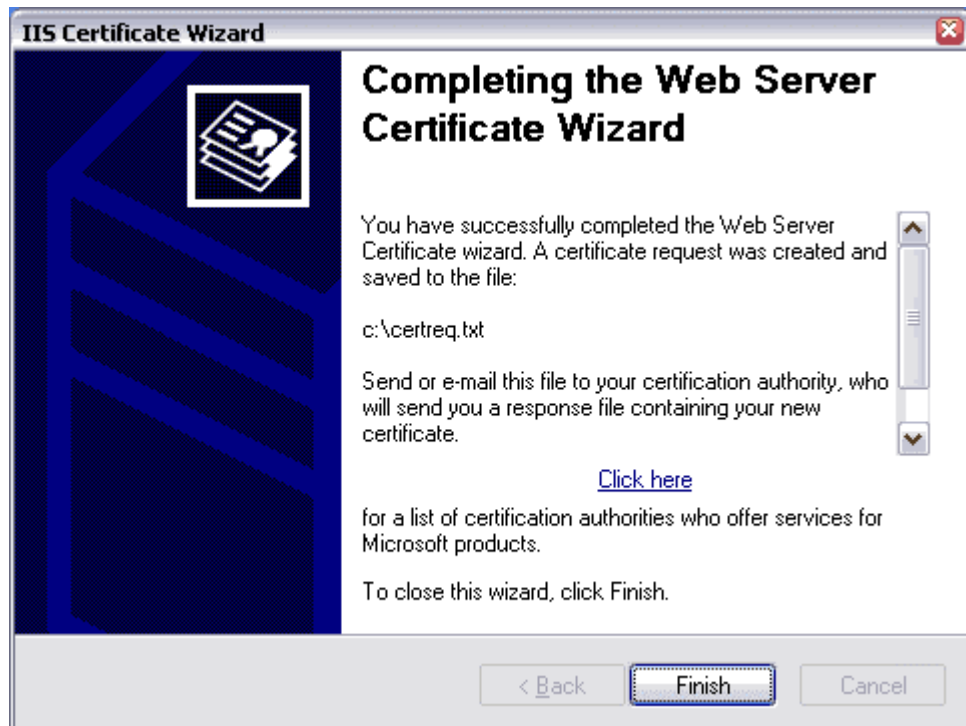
IIS Certificate Wizard

Completing the Web Server Certificate Wizard

You have successfully completed the Web Server Certificate wizard. A certificate request was created and saved to the file:

c:\certreq.txt

Send or e-mail this file to your certification authority, who will send you a response file containing your new certificate.

Click here

for a list of certification authorities who offer services for Microsoft products.

To close this wizard, click Finish.

< Back
Finish
Cancel